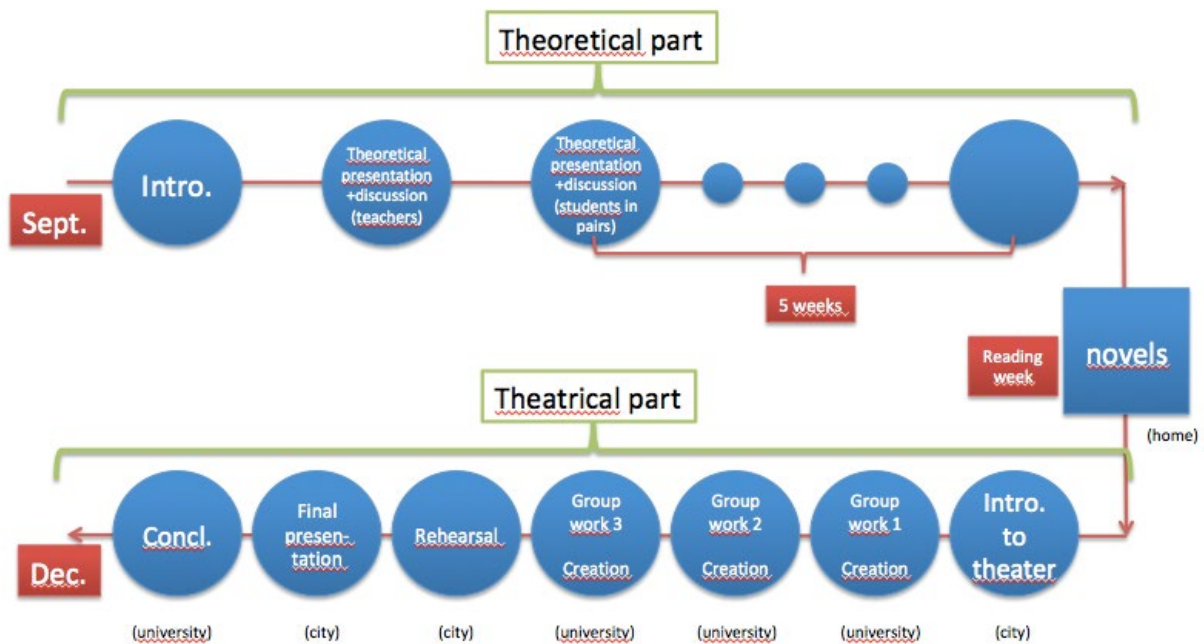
Theoretical part

Sept.

Intro.

Theoretical presentation +discussion (teachers)

Theoretical presentation +discussion (students in pairs)

5 weeks

Reading week

novels

(home)

Theatrical part

Dec.

Concl.

Final presentation

Rehearsal

Group work 3

Creation

Group work 2

Creation

Group work 1

Creation

Intro. to theater

(university)

(city)

(city)

(university)

(university)

(university)

(city)